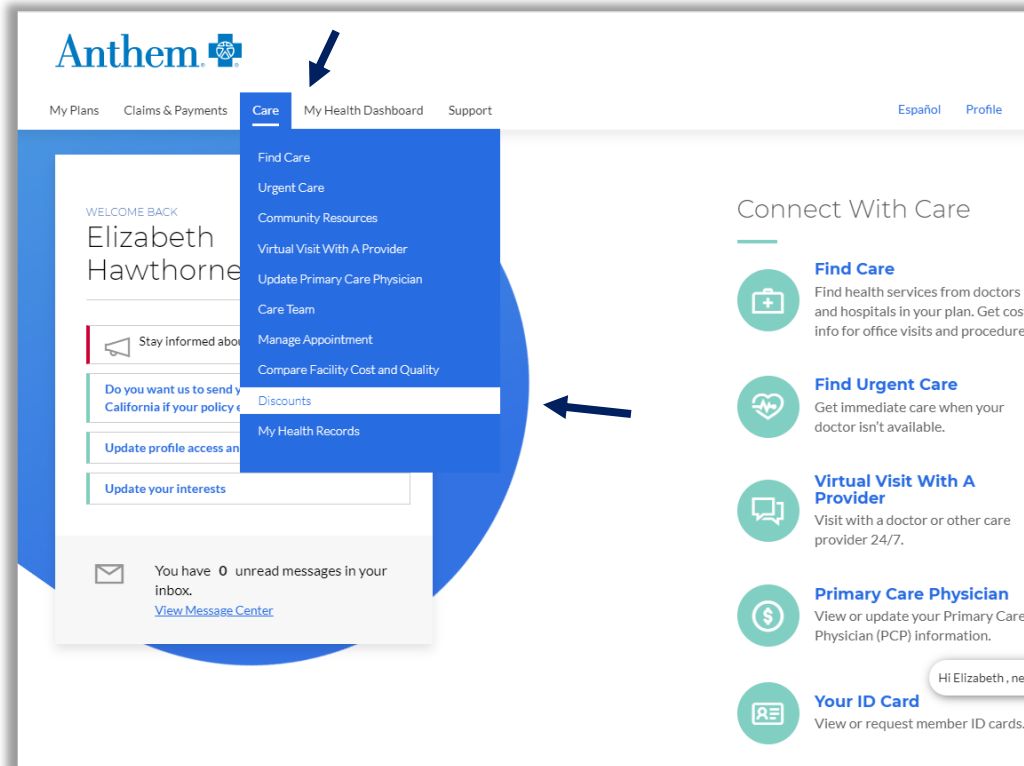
Anthem

My Plans Claims & Payments Care My Health Dashboard Support Español Profile

Find Care
Urgent Care
Community Resources
Virtual Visit With A Provider
Update Primary Care Physician
Care Team
Manage Appointment
Compare Facility Cost and Quality
Discounts
My Health Records

WELCOME BACK
Elizabeth Hawthorne

Stay informed abo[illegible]

Do you want us to send y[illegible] California if your policy e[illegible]

Update profile access an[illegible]

Update your interests

You have 0 unread messages in your inbox.
View Message Center

Connect With Care

Find Care
Find health services from doctors and hospitals in your plan. Get cos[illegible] info for office visits and procedure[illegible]

Find Urgent Care
Get immediate care when your doctor isn't available.

Virtual Visit With A Provider
Visit with a doctor or other care provider 24/7.

Primary Care Physician
View or update your Primary Care Physician (PCP) information.

Hi Elizabeth , ne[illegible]

Your ID Card
View or request member ID cards.